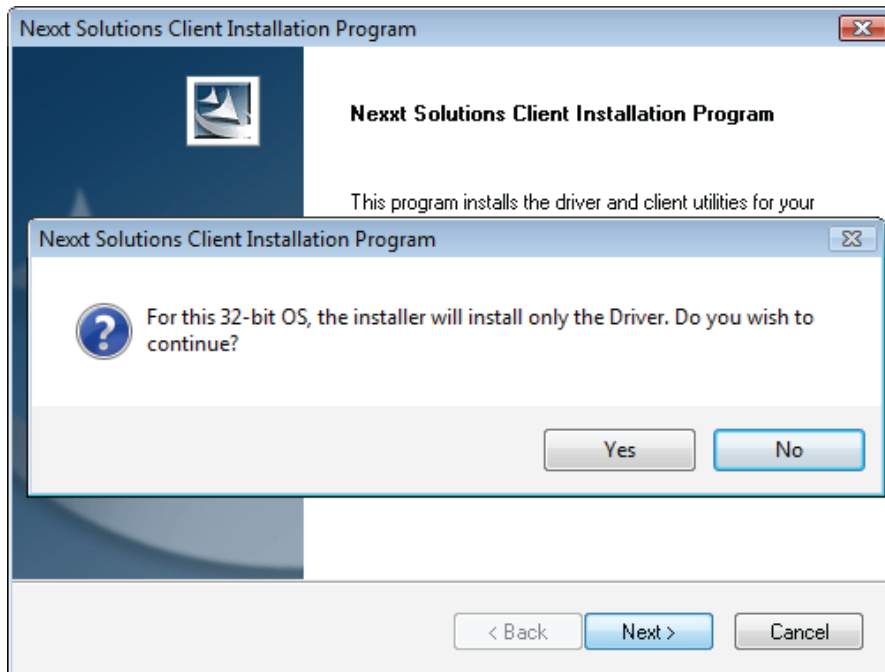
Nexxt Solutions Client Installation Program

Nexxt Solutions Client Installation Program

This program installs the driver and client utilities for your

Nexxt Solutions Client Installation Program

For this 32-bit OS, the installer will install only the Driver. Do you wish to continue?

Yes No

< Back Next > Cancel